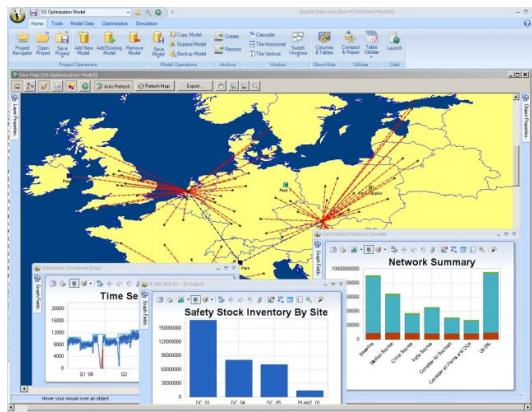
SS Optimization Model

Supply Chain Guru [Beta] [SS Optimization Model]

Home Tools Model Data Optimization Simulation

Project Navigator Open Project Save Project Add New Model Add Existing Model Remove Model

Project Operations

Save Model Copy Model Expand Model Backup Model

Model Operations

Create Restore

Archives

Cascade Tile Horizontal Tile Vertical Switch Windows

Window

Columns & Tables

Show/Hide

Compact & Repair Table Utilities

Utilities

Launch

Web

Geo-Map [SS Optimization Model]

Auto Refresh Refresh Map Export...

Layer Properties

Object Properties

Simulation Timeframe Graph

Time Se

Graph Fields

16000
12000
8000
4000
0

Q1 '09 Q2

Net and Ins - SS Output

Safety Stock Inventory By Site

Graph Fields

160000000
120000000
80000000
40000000
0

DC_01 DC_04 DC_05 PLANT_01

Optimization Network Summary

Network Summary

Graph Fields

1000000000
800000000
600000000
400000000
200000000
0

Baseline Medium Service Online Service Retail Service Consolidate Service Consolidation of Plants and DCs LEUFPM

Hover your mouse over an object